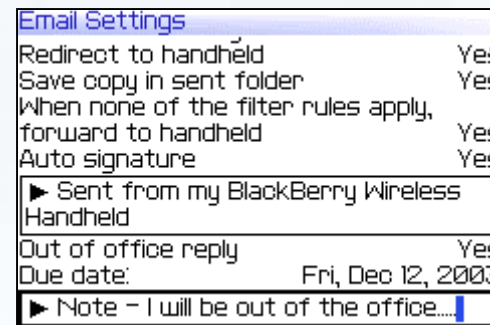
Email Settings
Redirect to handheld Yes
Save copy in sent folder Yes
When none of the filter rules apply, forward to handheld Yes
Auto signature Yes
▶ Sent from my BlackBerry Wireless Handheld
Out of office reply Yes
Due date: Fri, Dec 12, 2003
▶ Note - I will be out of the office....